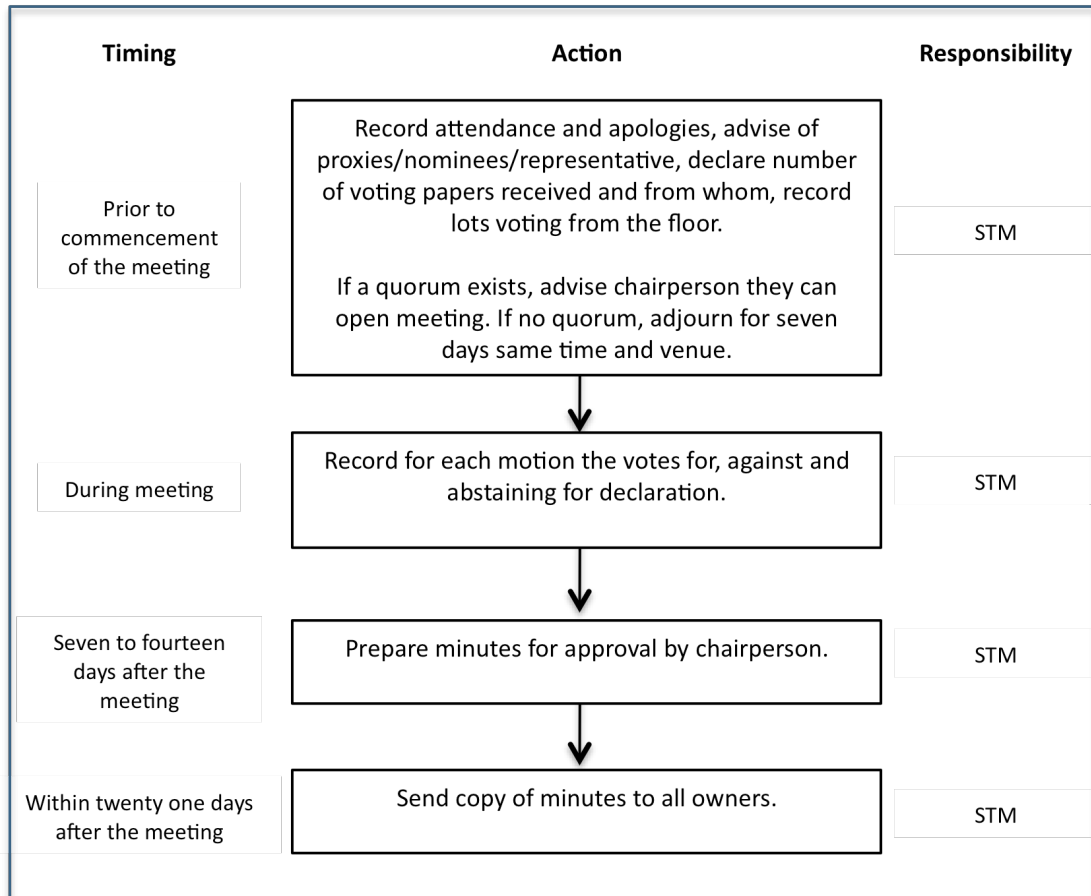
| Timing | Action | Responsibility |
|---|---|---|
| Prior to commencement of the meeting | Record attendance and apologies, advise of proxies/nominees/representative, declare number of voting papers received and from whom, record lots voting from the floor.<br><br>If a quorum exists, advise chairperson they can open meeting. If no quorum, adjourn for seven days same time and venue. | STM |
| During meeting | Record for each motion the votes for, against and abstaining for declaration. | STM |
| Seven to fourteen days after the meeting | Prepare minutes for approval by chairperson. | STM |
| Within twenty one days after the meeting | Send copy of minutes to all owners. | STM |